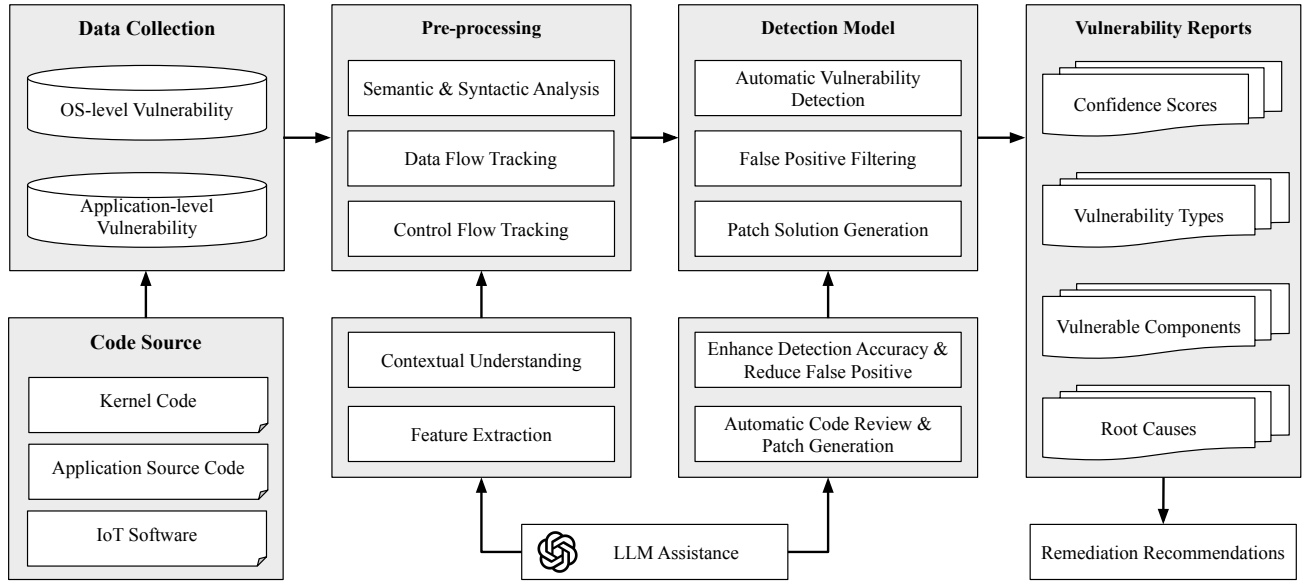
Data Collection

OS-level Vulnerability

Application-level Vulnerability

Code Source

Kernel Code

Application Source Code

IoT Software

Pre-processing

Semantic & Syntactic Analysis

Data Flow Tracking

Control Flow Tracking

Contextual Understanding

Feature Extraction

Detection Model

Automatic Vulnerability Detection

False Positive Filtering

Patch Solution Generation

Enhance Detection Accuracy & Reduce False Positive

Automatic Code Review & Patch Generation

LLM Assistance

Vulnerability Reports

Confidence Scores

Vulnerability Types

Vulnerable Components

Root Causes

Remediation Recommendations